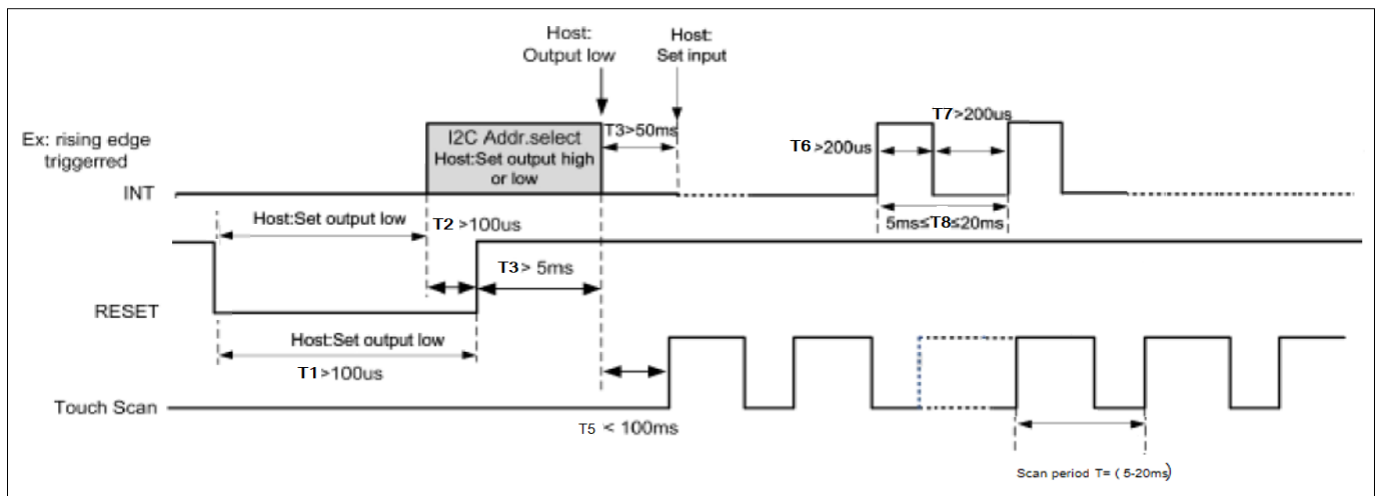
Host: Output low

Host: Set input

Ex: rising edge triggerred

I2C Addr.select
Host:Set output high or low

T3>50ms

T7>200us

T6 >200us

INT

Host:Set output low

T2 >100us

5ms≤T8≤20ms

T3> 5ms

RESET

Host:Set output low

T1>100us

Touch Scan

T5 < 100ms

Scan period T= ( 5-20ms)